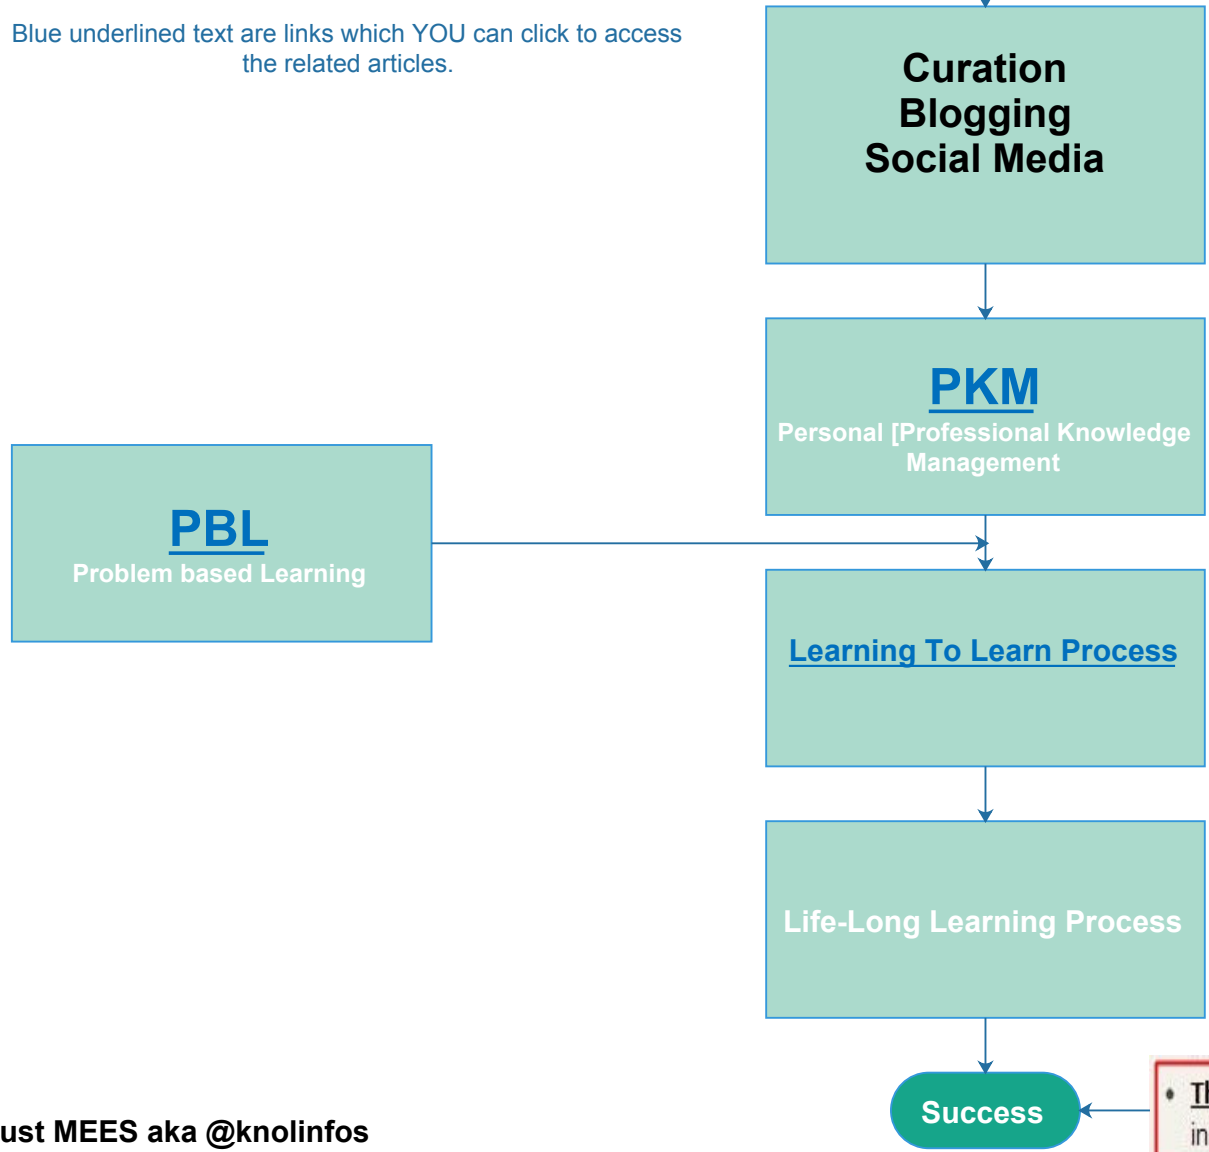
Blue underlined text are links which YOU can click to access the related articles.

Curation
Blogging
Social Media

PKM
Personal [Professional Knowledge Management

PBL
Problem based Learning

Learning To Learn Process

Life-Long Learning Process

Success

• Th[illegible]
in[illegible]

ust MEES aka @knolinfos